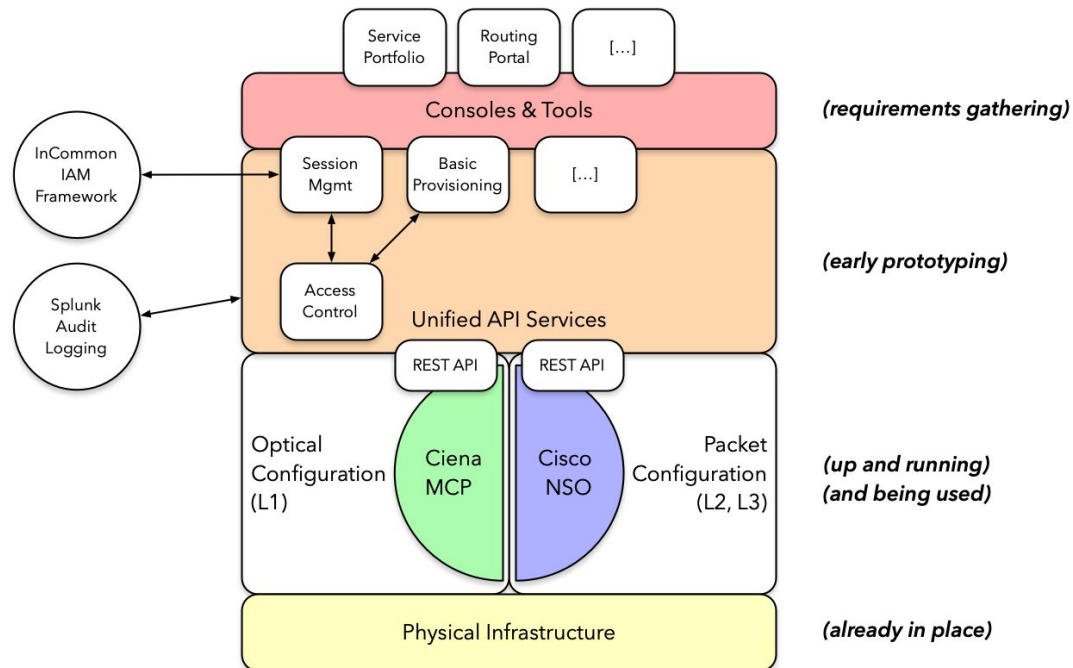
Service Portfolio

Routing Portal

[...]

Consoles & Tools

(requirements gathering)

InCommon IAM Framework

Session Mgmt

Basic Provisioning

[...]

(early prototyping)

Splunk Audit Logging

Access Control

Unified API Services

REST API

REST API

Optical Configuration (L1)

Ciena MCP

Cisco NSO

Packet Configuration (L2, L3)

(up and running) (and being used)

Physical Infrastructure

(already in place)